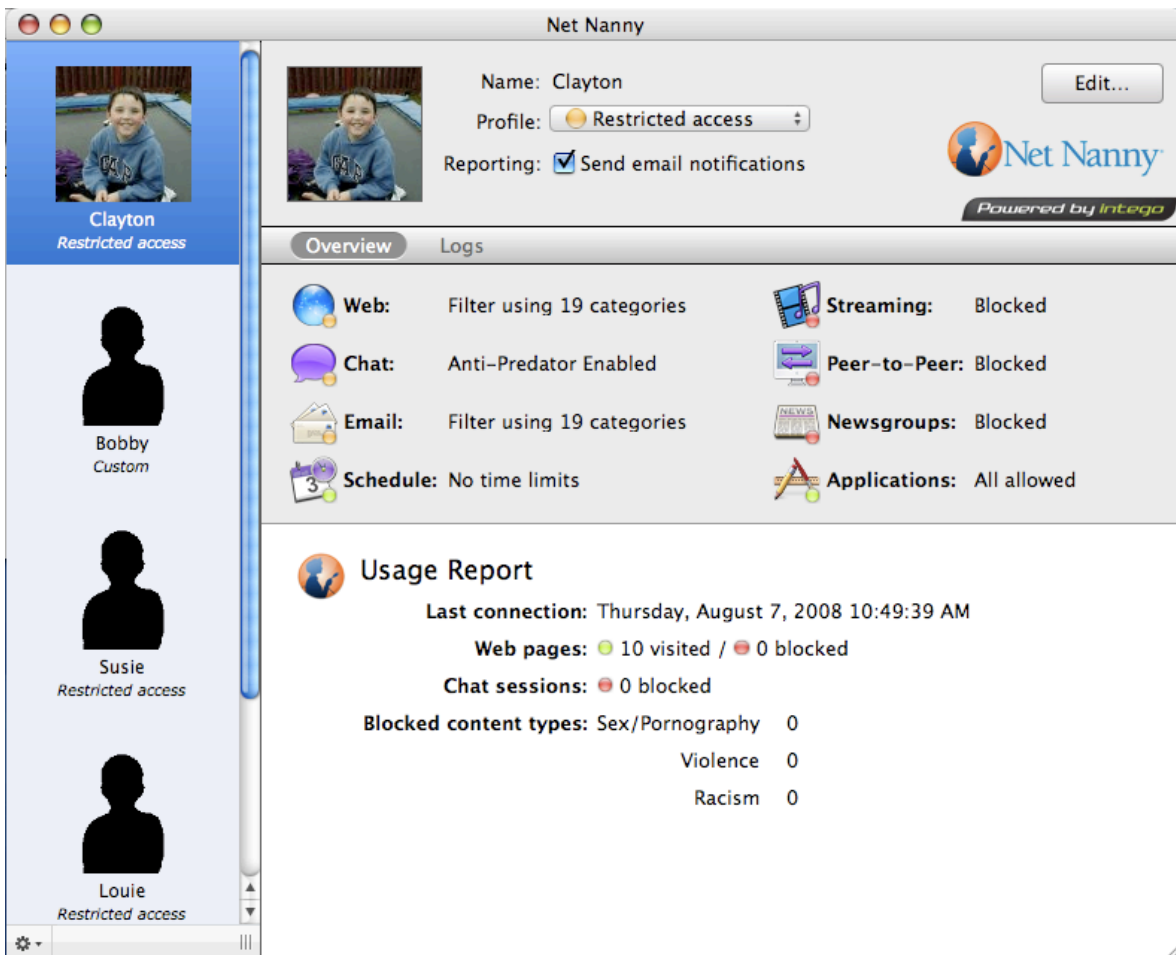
Net Nanny

Clayton
Restricted access

Bobby
Custom

Susie
Restricted access

Louie
Restricted access

Name: Clayton
Profile: Restricted access
Reporting: Send email notifications

Edit...

Net Nanny
Powered by intego

Overview Logs

Web: Filter using 19 categories
Chat: Anti-Predator Enabled
Email: Filter using 19 categories
Schedule: No time limits

Streaming: Blocked
Peer-to-Peer: Blocked
Newsgroups: Blocked
Applications: All allowed

Usage Report
Last connection: Thursday, August 7, 2008 10:49:39 AM
Web pages: 10 visited / 0 blocked
Chat sessions: 0 blocked
Blocked content types: Sex/Pornography 0
Violence 0
Racism 0